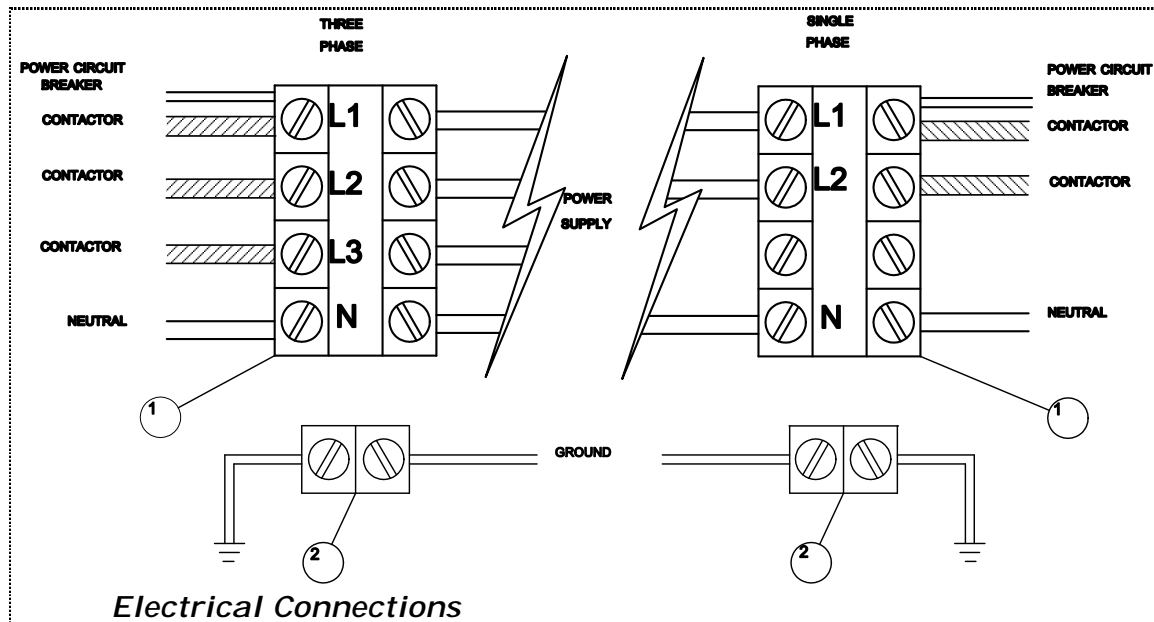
THREE PHASE

SINGLE PHASE

POWER CIRCUIT BREAKER

CONTACTOR

CONTACTOR

CONTACTOR

NEUTRAL

L1

L2

L3

N

POWER SUPPLY

L1

L2

N

POWER CIRCUIT BREAKER

CONTACTOR

CONTACTOR

NEUTRAL

1

1

GROUND

2

2

Electrical Connections